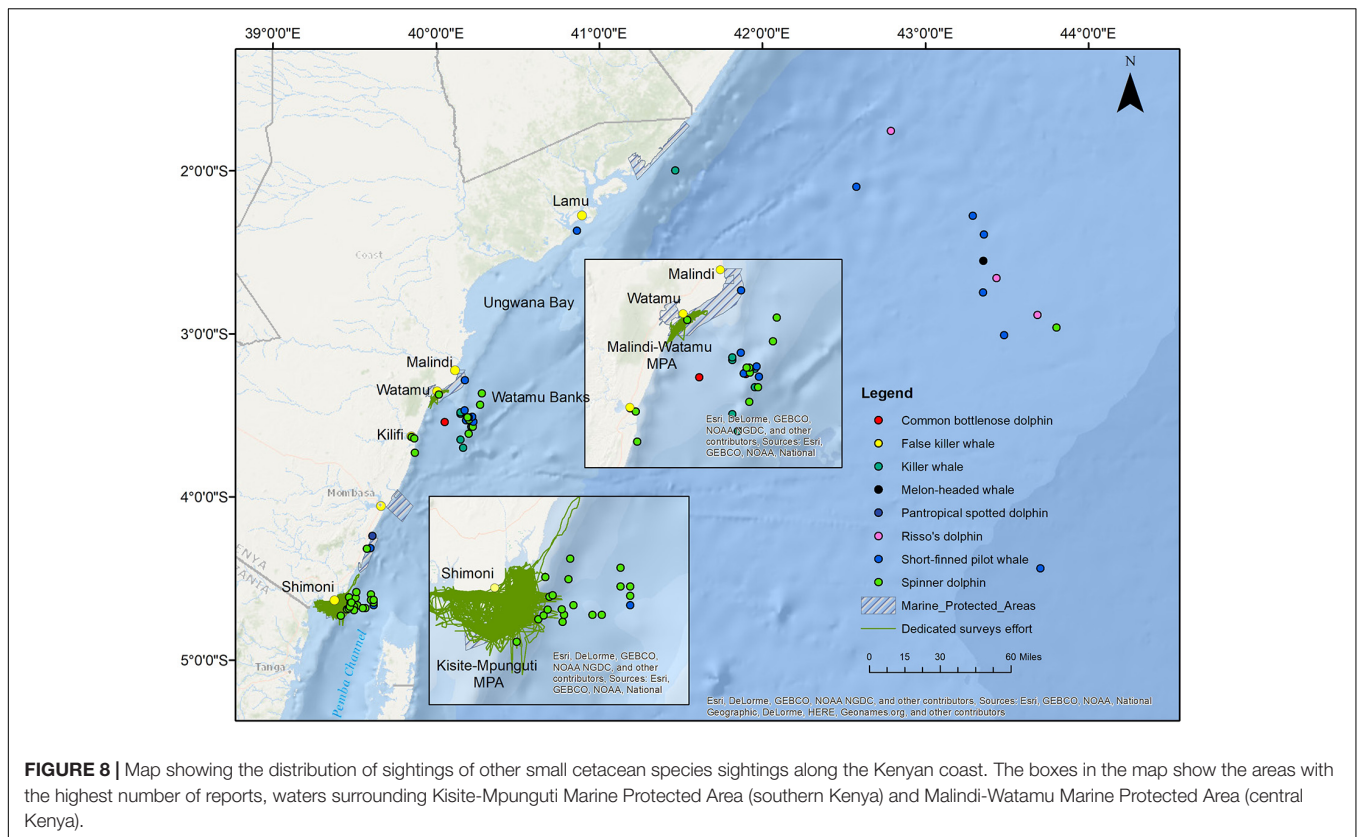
39°0'0"E 40°0'0"E 41°0'0"E 42°0'0"E 43°0'0"E 44°0'0"E

N

2°0'0"S
3°0'0"S
4°0'0"S
5°0'0"S

Lamu
Coast
Ungwana Bay
Malindi
Watamu
Watamu Banks
Kilifi
Mombasa
Shimoni
Pemba Channel
Tanga
KENYA
TANZANIA

Malindi
Watamu
Malindi-Watamu MPA
Esri, DeLorme, GEBCO, NOAA NGDC, and other contributors, Sources: Esri, GEBCO, NOAA, National

Shimoni
Kisite-Mpunguti MPA
Esri, DeLorme, GEBCO, NOAA NGDC, and other contributors, Sources: Esri, GEBCO, NOAA, National

Legend
Common bottlenose dolphin
False killer whale
Killer whale
Melon-headed whale
Pantropical spotted dolphin
Risso's dolphin
Short-finned pilot whale
Spinner dolphin
Marine_Protected_Areas
Dedicated surveys effort

0 15 30 60 Miles

Esri, DeLorme, GEBCO, NOAA NGDC, and other contributors, Sources: Esri, GEBCO, NOAA, National Geographic, DeLorme, HERE, Geonames.org, and other contributors

FIGURE 8 | Map showing the distribution of sightings of other small cetacean species sightings along the Kenyan coast. The boxes in the map show the areas with the highest number of reports, waters surrounding Kisite-Mpunguti Marine Protected Area (southern Kenya) and Malindi-Watamu Marine Protected Area (central Kenya).